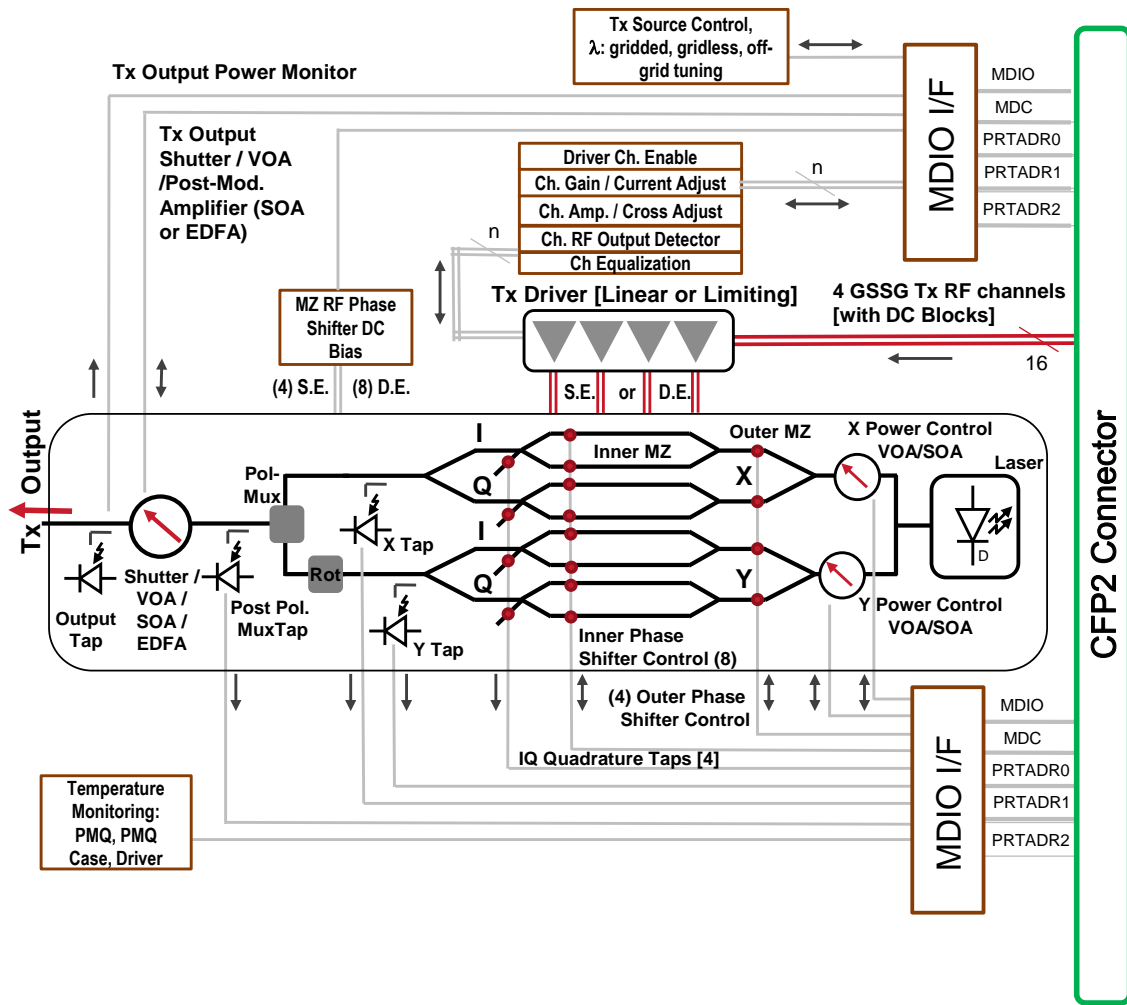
Tx Source Control, λ: gridded, gridless, off-grid tuning

Tx Output Power Monitor

MDIO I/F

MDIO
MDC
PRTADR0
PRTADR1
PRTADR2

Tx Output Shutter / VOA /Post-Mod. Amplifier (SOA or EDFA)

Driver Ch. Enable
Ch. Gain / Current Adjust
Ch. Amp. / Cross Adjust
Ch. RF Output Detector
Ch Equalization

n

n

MZ RF Phase Shifter DC Bias

Tx Driver [Linear or Limiting]

4 GSSG Tx RF channels [with DC Blocks]

16

(4) S.E.
(8) D.E.

S.E. or D.E.

Tx Output

Pol-Mux

I
Q
I
Q

Inner MZ
Outer MZ
X
Y

X Power Control VOA/SOA

Laser

D

X Tap

Rot

Output Tap

Shutter / VOA / SOA / EDFA

Post Pol. MuxTap

Y Tap

Inner Phase Shifter Control (8)

Y Power Control VOA/SOA

(4) Outer Phase Shifter Control

IQ Quadrature Taps [4]

Temperature Monitoring: PMQ, PMQ Case, Driver

MDIO I/F

MDIO
MDC
PRTADR0
PRTADR1
PRTADR2

CFP2 Connector